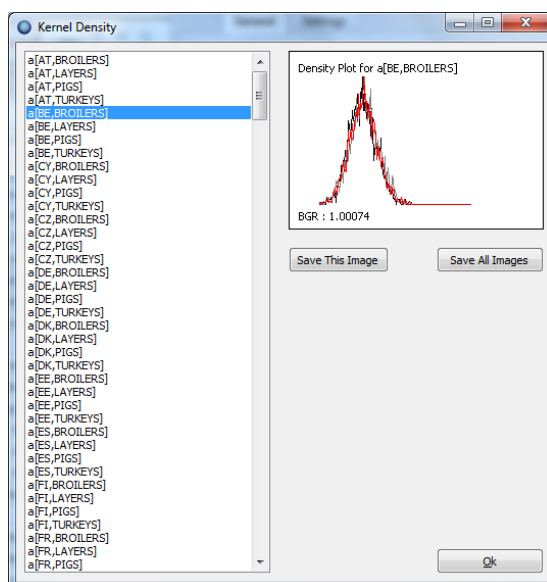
Kernel Density

General Settings

a[AT,BROILERS]
a[AT,LAYERS]
a[AT,PIGS]
a[AT,TURKEYS]
a[BE,BROILERS]
a[BE,LAYERS]
a[BE,PIGS]
a[BE,TURKEYS]
a[CY,BROILERS]
a[CY,LAYERS]
a[CY,PIGS]
a[CY,TURKEYS]
a[CZ,BROILERS]
a[CZ,LAYERS]
a[CZ,PIGS]
a[CZ,TURKEYS]
a[DE,BROILERS]
a[DE,LAYERS]
a[DE,PIGS]
a[DE,TURKEYS]
a[DK,BROILERS]
a[DK,LAYERS]
a[DK,PIGS]
a[DK,TURKEYS]
a[EE,BROILERS]
a[EE,LAYERS]
a[EE,PIGS]
a[EE,TURKEYS]
a[ES,BROILERS]
a[ES,LAYERS]
a[ES,PIGS]
a[ES,TURKEYS]
a[FI,BROILERS]
a[FI,LAYERS]
a[FI,PIGS]
a[FI,TURKEYS]
a[FR,BROILERS]
a[FR,LAYERS]
a[FR,PIGS]

Density Plot for a[BE,BROILERS]

BGR : 1.00074

Save This Image

Save All Images

Ok